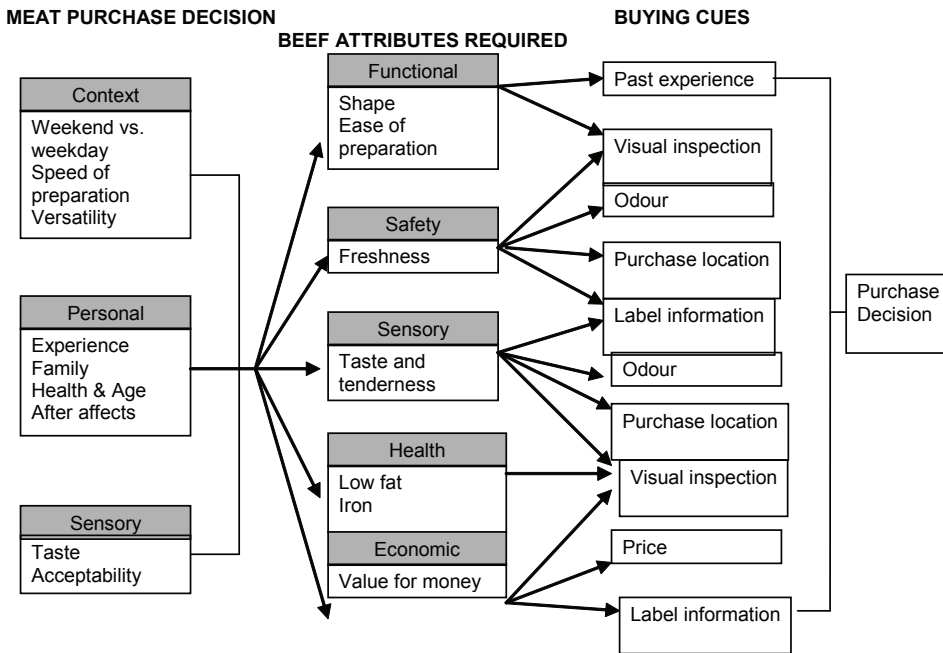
MEAT PURCHASE DECISION

BEEF ATTRIBUTES REQUIRED

BUYING CUES

Context
Weekend vs. weekday
Speed of preparation
Versatility

Personal
Experience
Family
Health & Age
After affects

Sensory
Taste
Acceptability

Functional
Shape
Ease of preparation

Safety
Freshness

Sensory
Taste and tenderness

Health
Low fat
Iron

Economic
Value for money

Past experience

Visual inspection

Odour

Purchase location

Label information

Odour

Purchase location

Visual inspection

Price

Label information

Purchase Decision